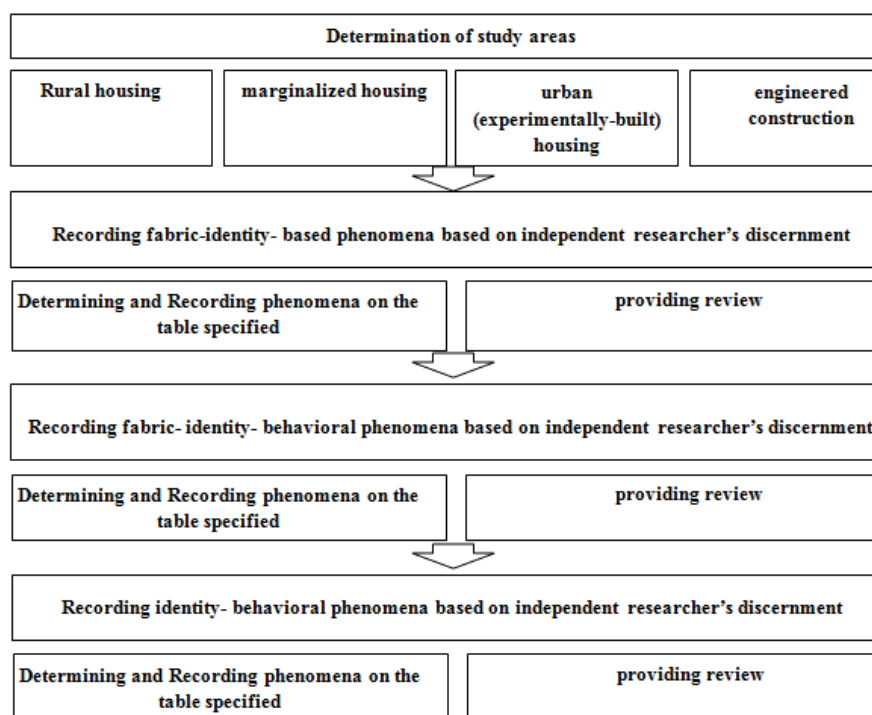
Determination of study areas

Rural housing

marginalized housing

urban (experimentally-built) housing

engineered construction

Recording fabric-identity- based phenomena based on independent researcher’s discernment

Determining and Recording phenomena on the table specified

providing review

Recording fabric- identity- behavioral phenomena based on independent researcher’s discernment

Determining and Recording phenomena on the table specified

providing review

Recording identity- behavioral phenomena based on independent researcher’s discernment

Determining and Recording phenomena on the table specified

providing review